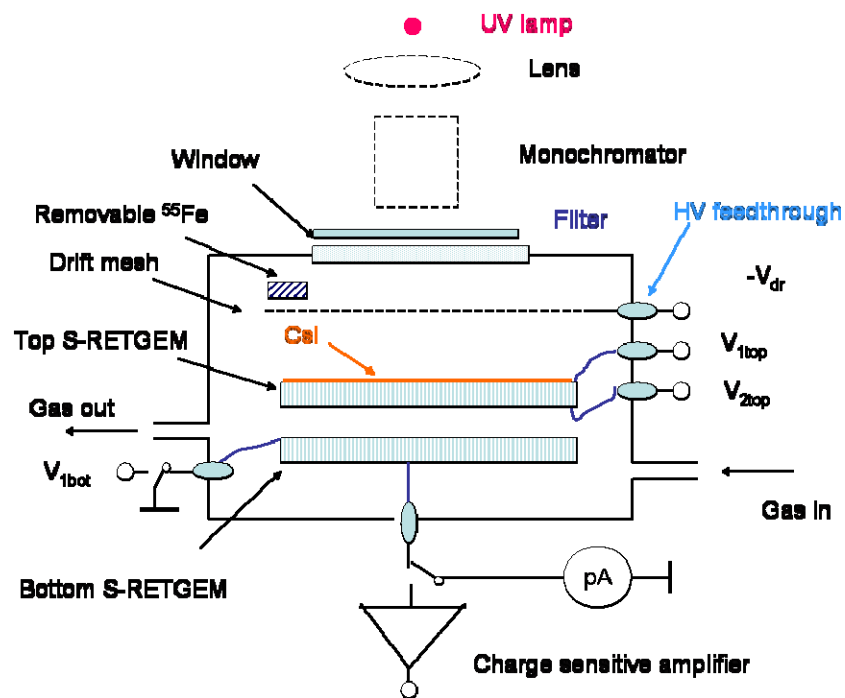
UV lamp

Lens

Monochromator

Window

Removable $^{55}$Fe

Filter

HV feedthrough

Drift mesh

$-V_{dr}$

Top S-RETGEM

CsI

$V_{1top}$

$V_{2top}$

Gas out

$V_{1bot}$

Gas in

pA

Bottom S-RETGEM

Charge sensitive amplifier